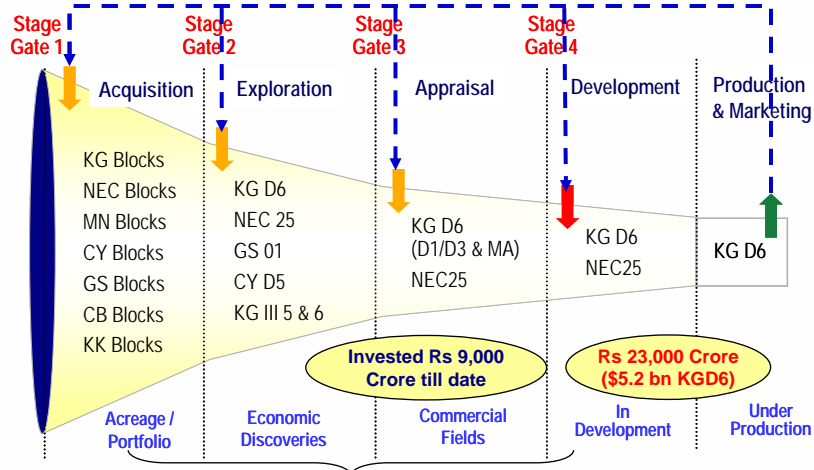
Stage Gate 1

Stage Gate 2

Stage Gate 3

Stage Gate 4

Acquisition

Exploration

Appraisal

Development

Production & Marketing

KG Blocks
NEC Blocks
MN Blocks
CY Blocks
GS Blocks
CB Blocks
KK Blocks

KG D6
NEC 25
GS 01
CY D5
KG III 5 & 6

KG D6
(D1/D3 & MA)
NEC25

KG D6
NEC25

KG D6

Invested Rs 9,000 Crore till date

Rs 23,000 Crore ($5.2 bn KGD6)

Acreage / Portfolio

Economic Discoveries

Commercial Fields

In Development

Under Production